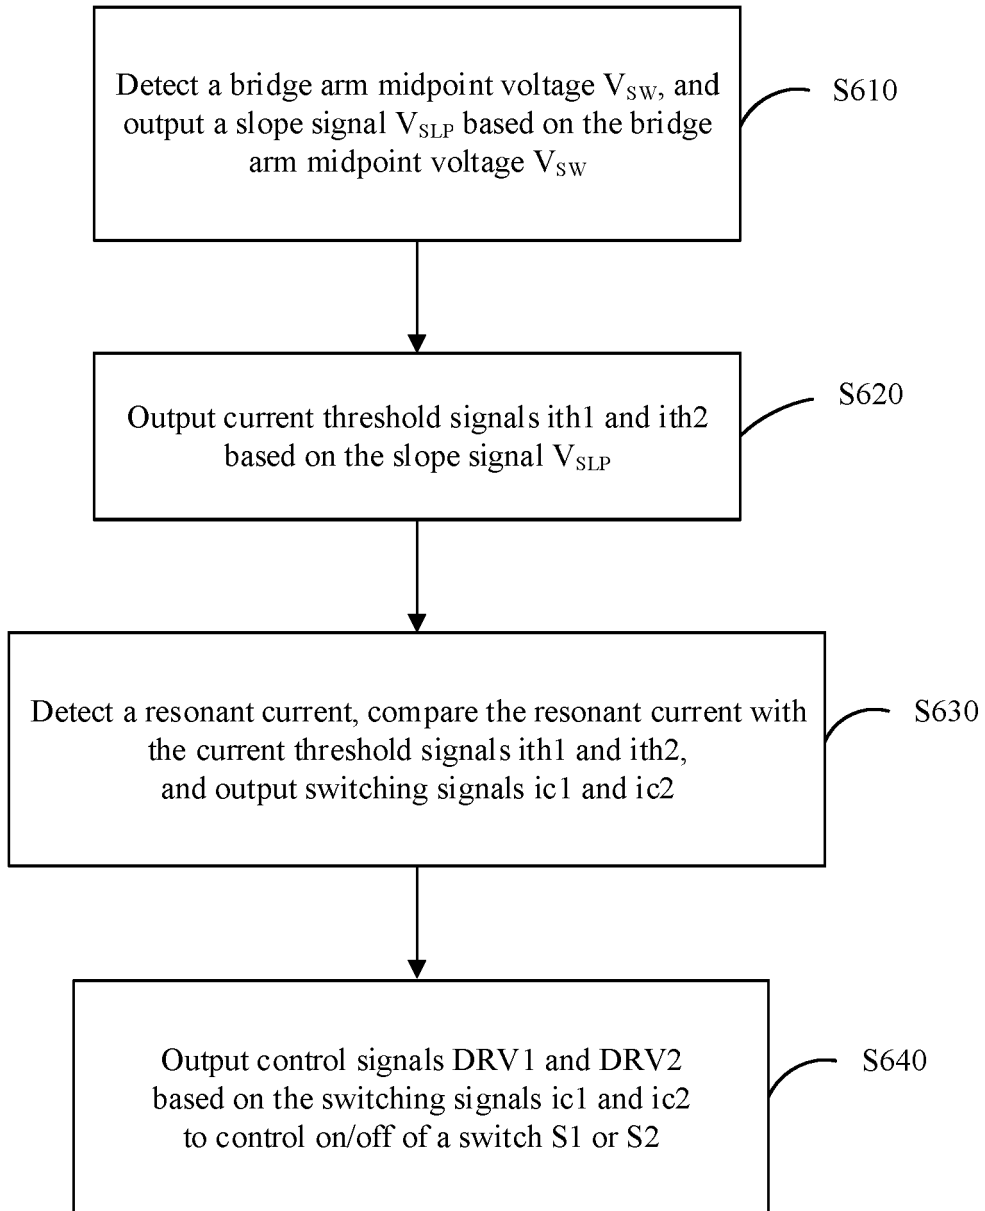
Detect a bridge arm midpoint voltage $V_{SW}$, and output a slope signal $V_{SLP}$ based on the bridge arm midpoint voltage $V_{SW}$

S610

Output current threshold signals ith1 and ith2 based on the slope signal $V_{SLP}$

S620

Detect a resonant current, compare the resonant current with the current threshold signals ith1 and ith2, and output switching signals ic1 and ic2

S630

Output control signals DRV1 and DRV2 based on the switching signals ic1 and ic2 to control on/off of a switch S1 or S2

S640